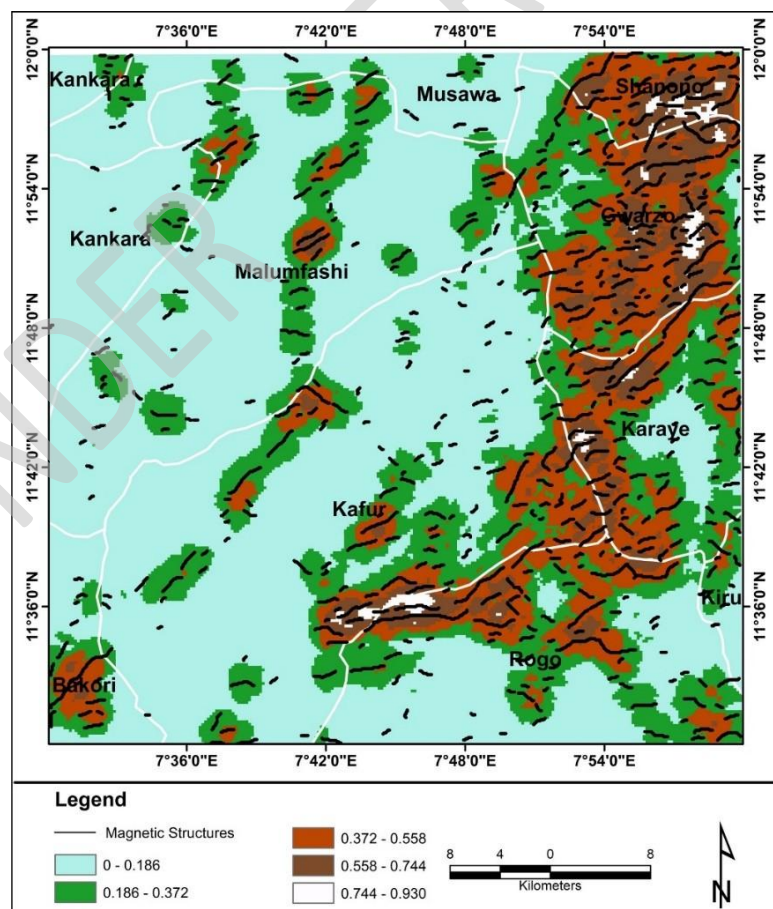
7°36'0"E 7°42'0"E 7°48'0"E 7°54'0"E

12°0'0"N 12°0'0"N

11°54'0"N 11°54'0"N

11°48'0"N 11°48'0"N

11°42'0"N 11°42'0"N

11°36'0"N 11°36'0"N

Kankara
Musawa
Shanono
Kankara
Gwarzo
Malumfashi
Karaye
Kafur
Kiru
Rogo
Bakori

7°36'0"E 7°42'0"E 7°48'0"E 7°54'0"E

Legend
Magnetic Structures
0 - 0.186
0.186 - 0.372
0.372 - 0.558
0.558 - 0.744
0.744 - 0.930

8 4 0 8
Kilometers

N